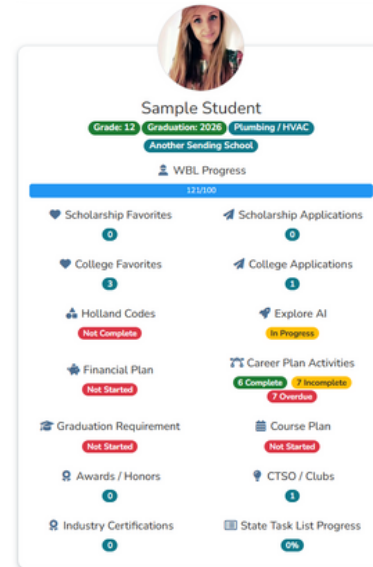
Sample Student

Grade: 12 Graduation: 2026 Plumbing / HVAC
Another Sending School

WBL Progress

121/100

Scholarship Favorites
0

Scholarship Applications
0

College Favorites
3

College Applications
1

Holland Codes
Not Complete

Explore AI
In Progress

Financial Plan
Not Started

Career Plan Activities
6 Complete 7 Incomplete
7 Overdue

Graduation Requirement
Not Started

Course Plan
Not Started

Awards / Honors
0

CTSO / Clubs
1

Industry Certifications
0

State Task List Progress
0%